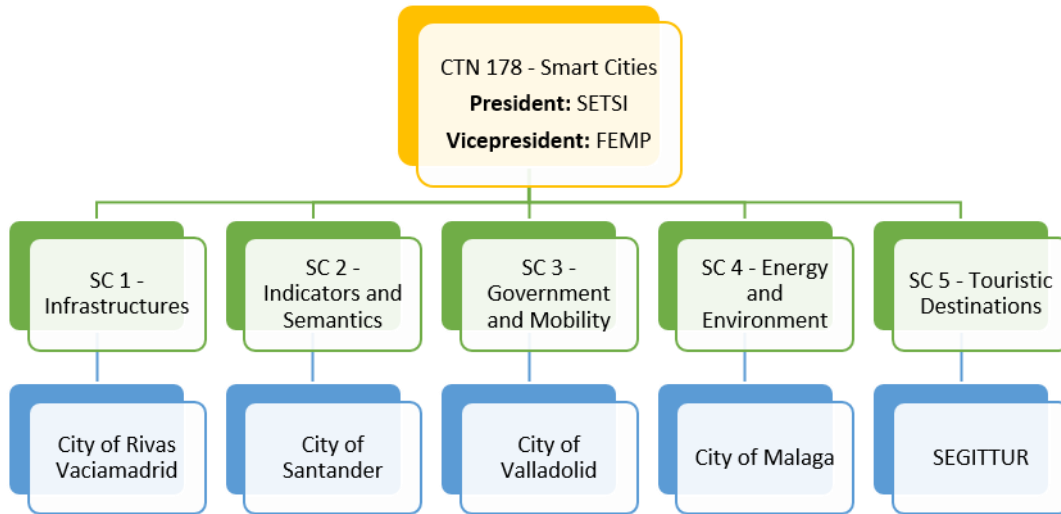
CTN 178 - Smart Cities
**President:** SETSI
**Vicepresident:** FEMP

SC 1 - Infrastructures

SC 2 - Indicators and Semantics

SC 3 - Government and Mobility

SC 4 - Energy and Environment

SC 5 - Touristic Destinations

City of Rivas Vaciamadrid

City of Santander

City of Valladolid

City of Malaga

SEGITTUR